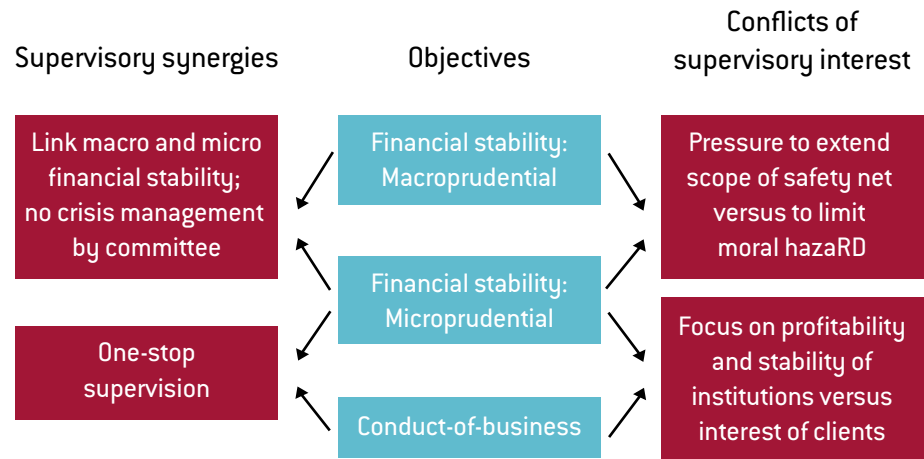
Supervisory synergies

Objectives

Conflicts of supervisory interest

Link macro and micro financial stability; no crisis management by committee

Financial stability: Macroprudential

Pressure to extend scope of safety net versus to limit moral hazaRD

Financial stability: Microprudential

One-stop supervision

Focus on profitability and stability of institutions versus interest of clients

Conduct-of-business